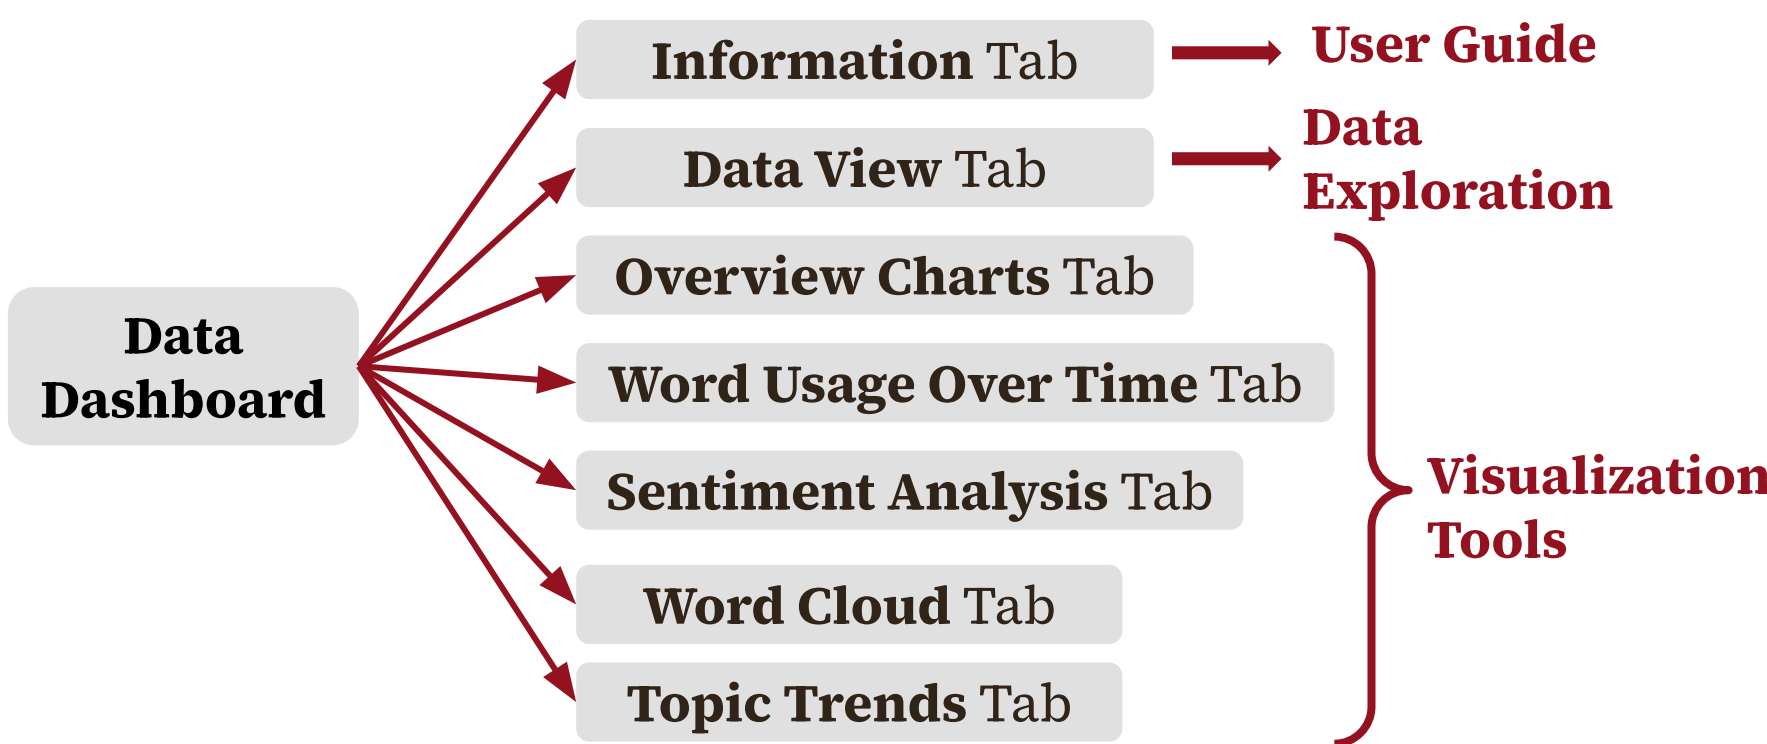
Data Dashboard

Information Tab

User Guide

Data View Tab

Data Exploration

Overview Charts Tab

Word Usage Over Time Tab

Sentiment Analysis Tab

Word Cloud Tab

Topic Trends Tab

Visualization Tools